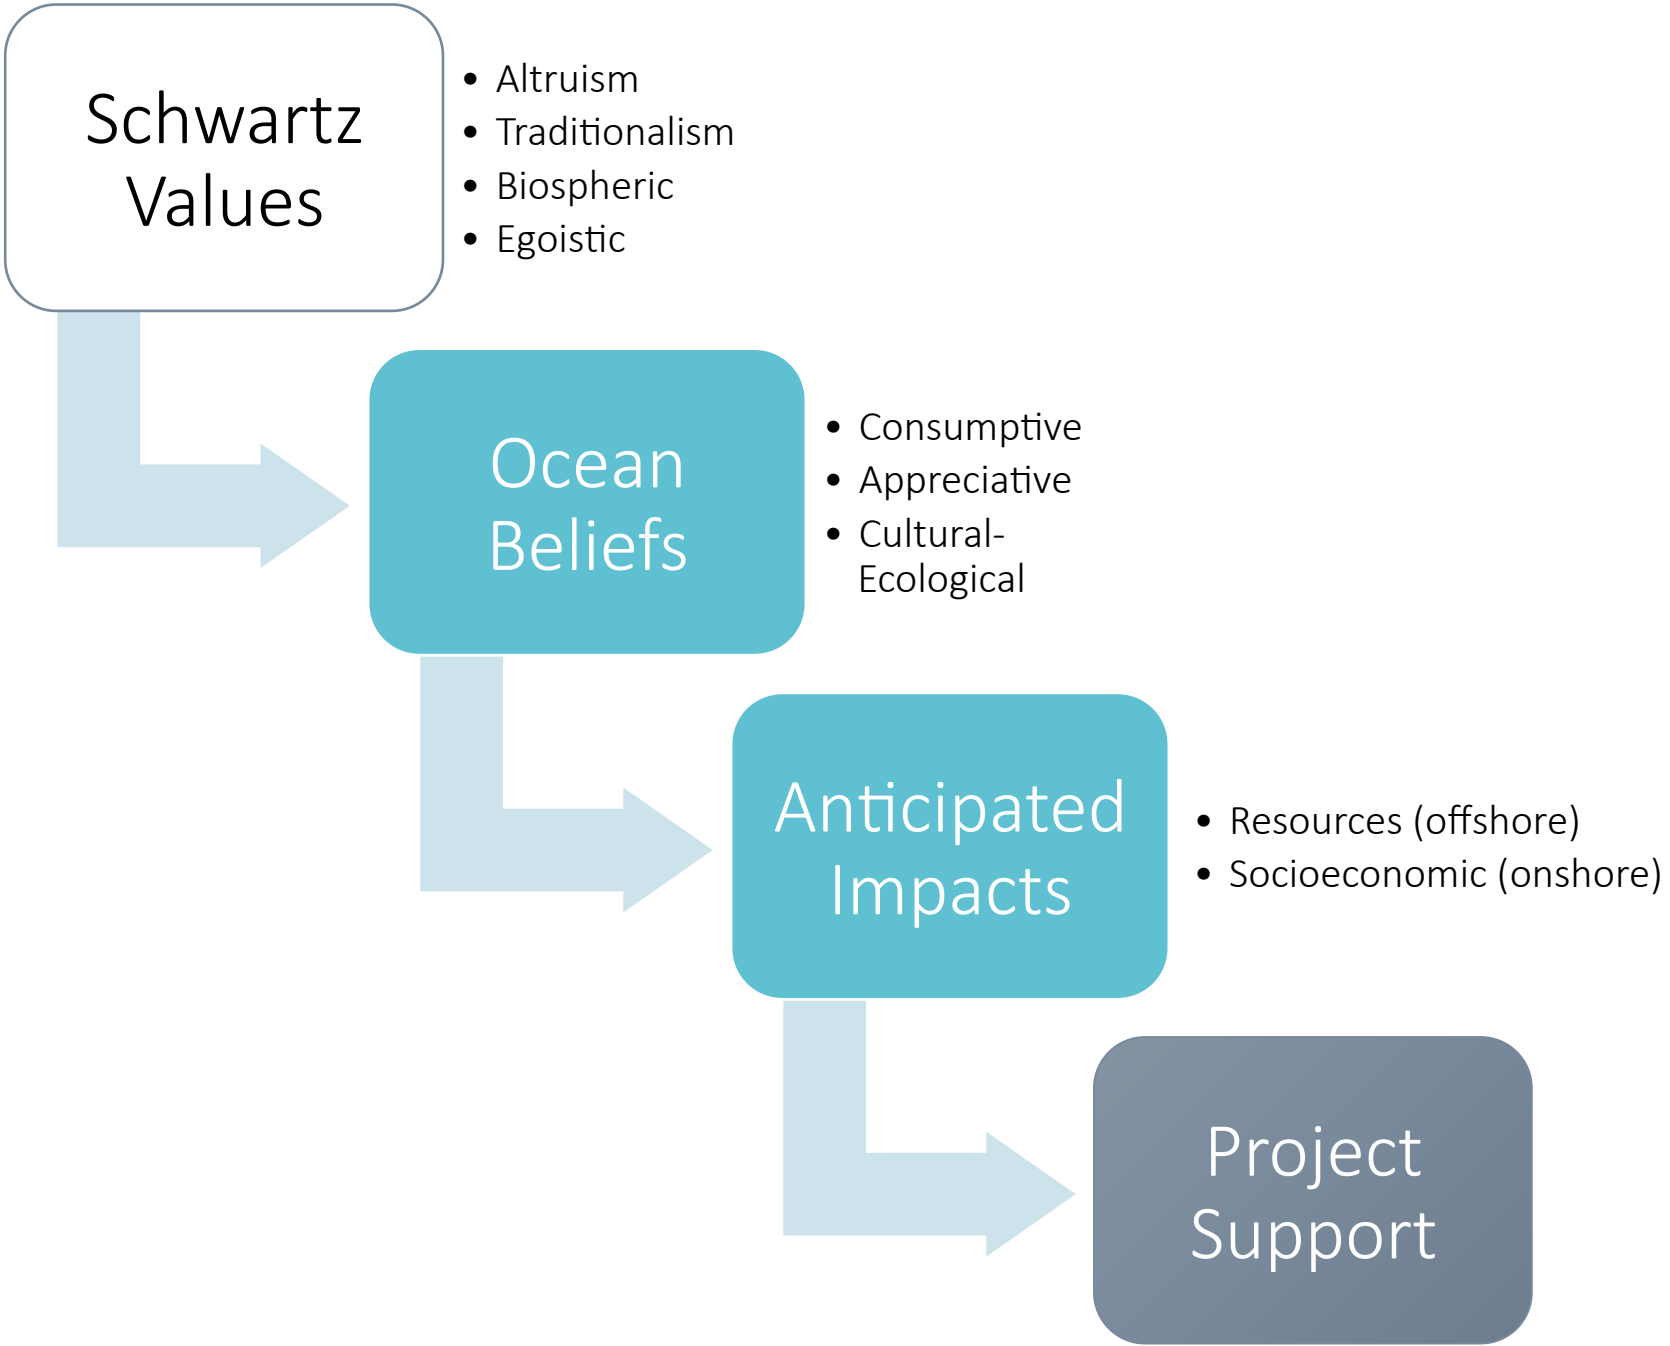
Schwartz Values

- Altruism
- Traditionalism
- Biospheric
- Egoistic

Ocean Beliefs

- Consumptive
- Appreciative
- Cultural-Ecological

Anticipated Impacts

- Resources (offshore)
- Socioeconomic (onshore)

Project Support